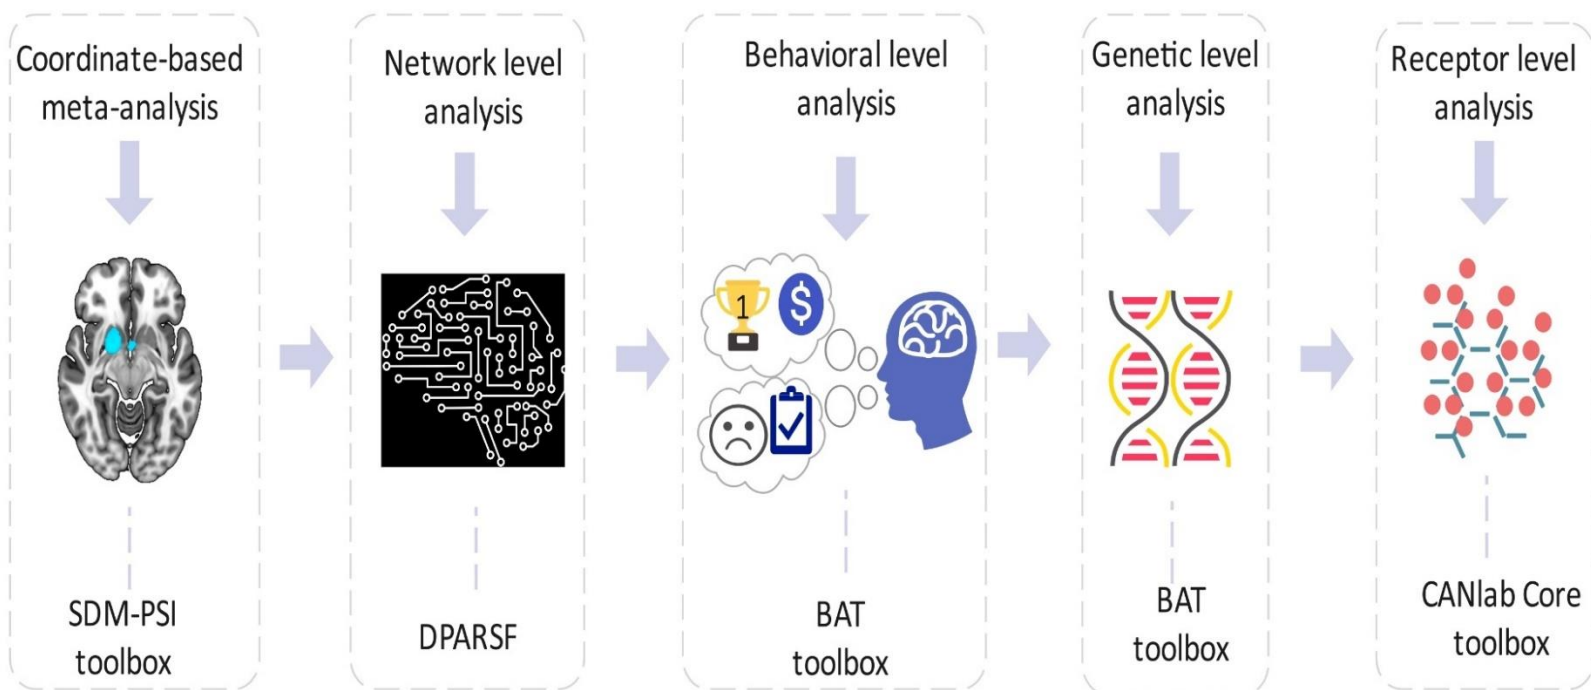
Coordinate-based meta-analysis

SDM-PSI toolbox

Network level analysis

DPARSF

Behavioral level analysis

1

$

BAT toolbox

Genetic level analysis

BAT toolbox

Receptor level analysis

CANlab Core toolbox